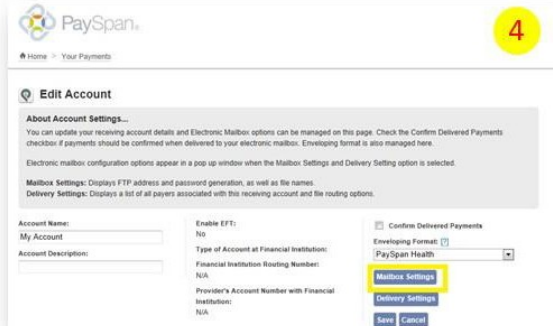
PaySpan®

4

Home > Your Payments

Edit Account

About Account Settings...

You can update your receiving account details and Electronic Mailbox options can be managed on this page. Check the Confirm Delivered Payments checkbox if payments should be confirmed when delivered to your electronic mailbox. Enveloping format is also managed here.

Electronic mailbox configuration options appear in a pop up window when the Mailbox Settings and Delivery Setting option is selected.

Mailbox Settings: Displays FTP address and password generation, as well as file names.
Delivery Settings: Displays a list of all payers associated with this receiving account and file routing options.

Account Name:
My Account
Account Description:

Enable EFT:
No
Type of Account at Financial Institution:
Financial Institution Routing Number:
N/A
Provider's Account Number with Financial Institution:
N/A

Confirm Delivered Payments
Enveloping Format: [?]
PaySpan Health
Mailbox Settings
Delivery Settings
Save Cancel